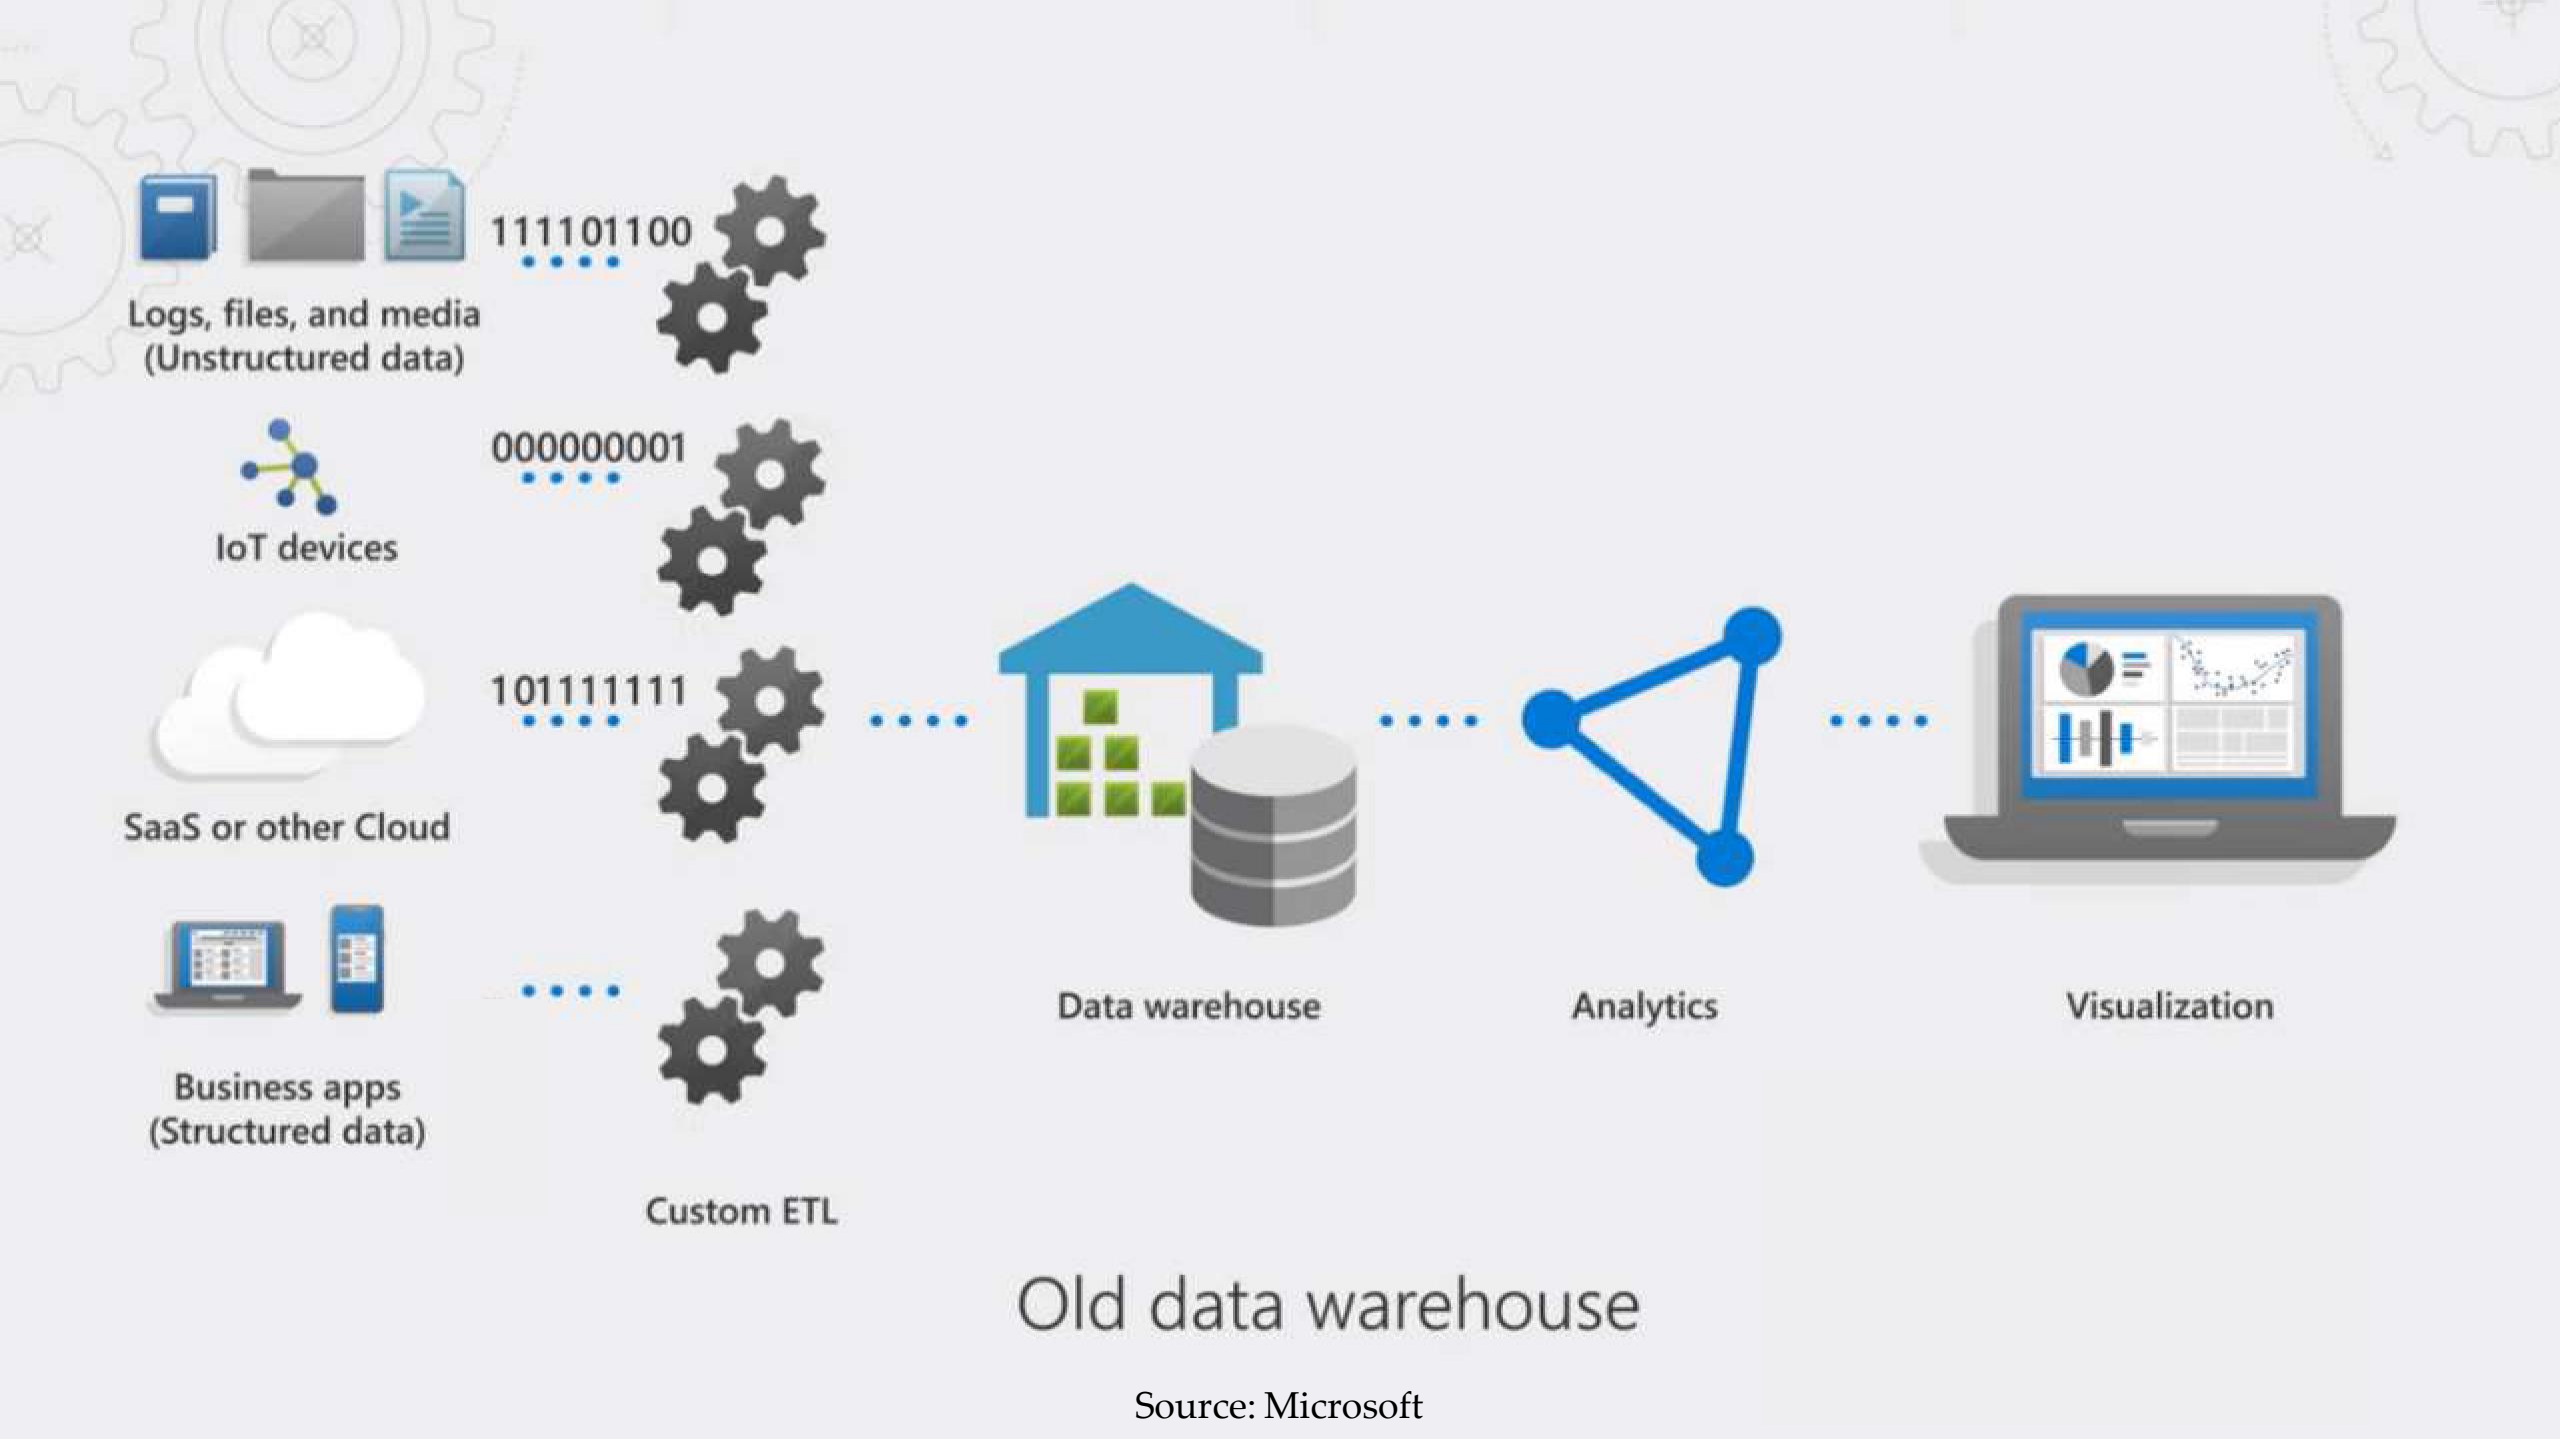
Logs, files, and media
(Unstructured data)

111101100

IoT devices

000000001

SaaS or other Cloud

101111111

Business apps
(Structured data)

Custom ETL

Data warehouse

Analytics

Visualization

Old data warehouse

Source: Microsoft